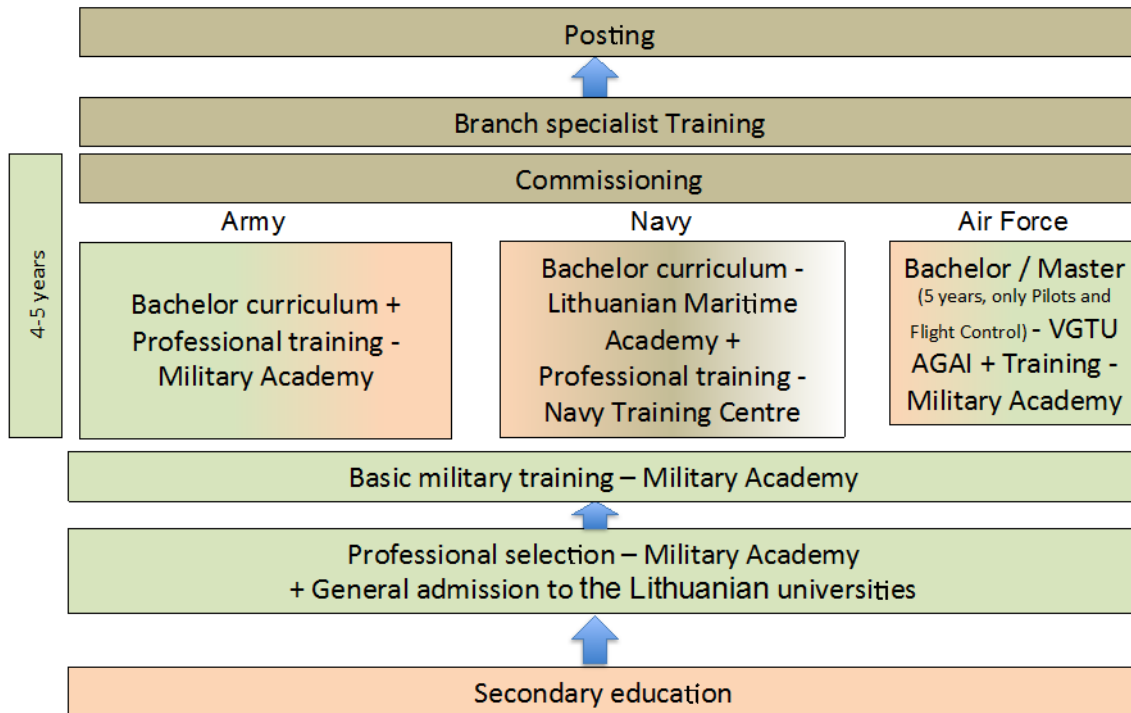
Posting

Branch specialist Training

4-5 years

Commissioning

Army

Bachelor curriculum + Professional training - Military Academy

Navy

Bachelor curriculum - Lithuanian Maritime Academy + Professional training - Navy Training Centre

Air Force

Bachelor / Master (5 years, only Pilots and Flight Control) - VGTU AGAI + Training - Military Academy

Basic military training – Military Academy

Professional selection – Military Academy + General admission to the Lithuanian universities

Secondary education